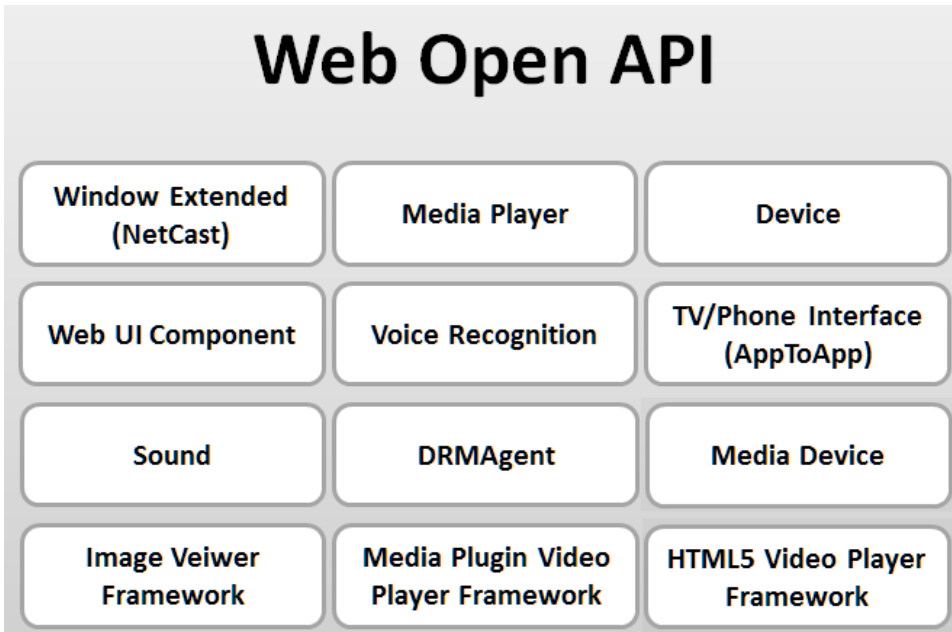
Web Open API

Window Extended (NetCast)

Media Player

Device

Web UI Component

Voice Recognition

TV/Phone Interface (AppToApp)

Sound

DRMAgent

Media Device

Image Veiwer Framework

Media Plugin Video Player Framework

HTML5 Video Player Framework